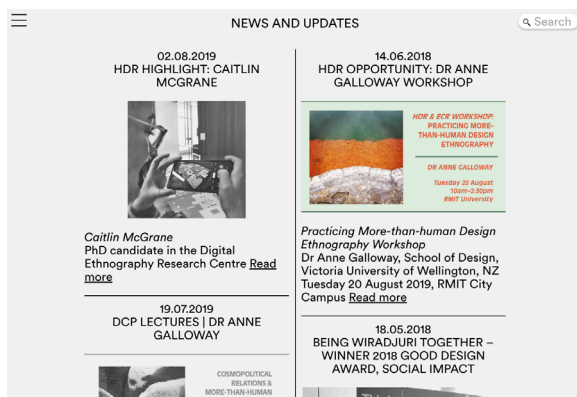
NEWS AND UPDATES

Search

02.08.2019
HDR HIGHLIGHT: CAITLIN MCGRANE

*Caitlin McGrane*
PhD candidate in the Digital Ethnography Research Centre Read more

19.07.2019
DCP LECTURES | DR ANNE GALLOWAY

COSMOPOLITICAL RELATIONS & MORE-THAN-HUMAN

14.06.2018
HDR OPPORTUNITY: DR ANNE GALLOWAY WORKSHOP

HDR & ECR WORKSHOP: PRACTICING MORE-THAN-HUMAN DESIGN ETHNOGRAPHY

DR ANNE GALLOWAY

Tuesday 20 August
10am–2:30pm
RMIT University

*Practicing More-than-human Design Ethnography Workshop*
Dr Anne Galloway, School of Design, Victoria University of Wellington, NZ
Tuesday 20 August 2019, RMIT City Campus Read more

18.05.2018
BEING WIRADJURI TOGETHER – WINNER 2018 GOOD DESIGN AWARD, SOCIAL IMPACT